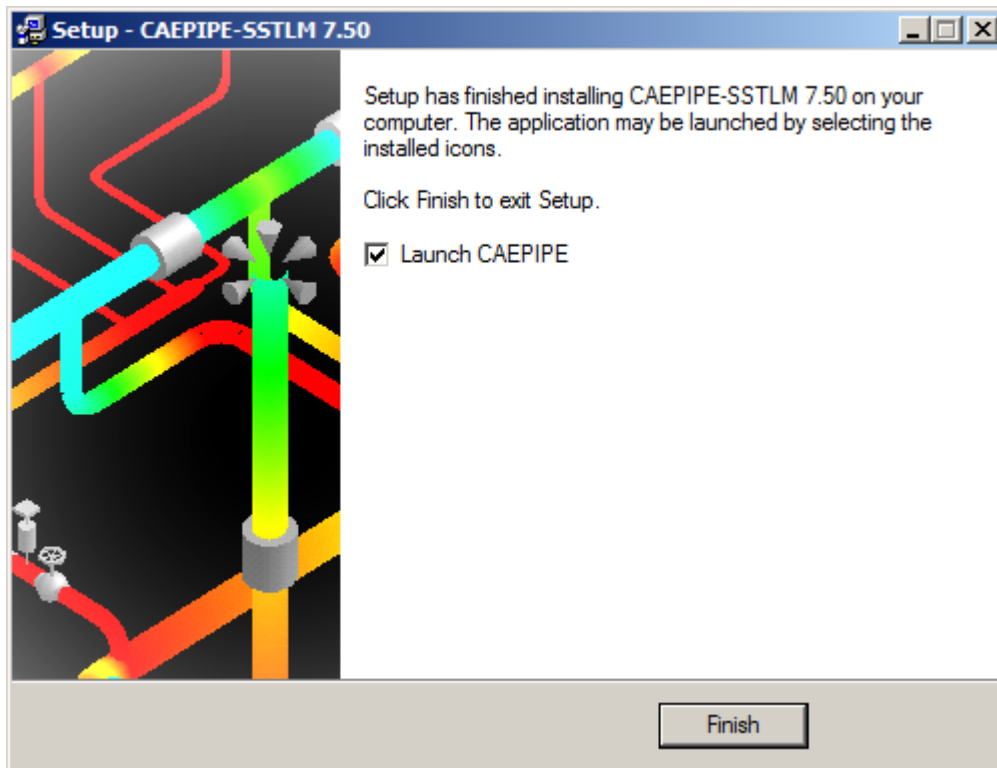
Setup - CAEPIPE-SSTLM 7.50

Setup has finished installing CAEPIPE-SSTLM 7.50 on your computer. The application may be launched by selecting the installed icons.

Click Finish to exit Setup.

Launch CAEPIPE

Finish